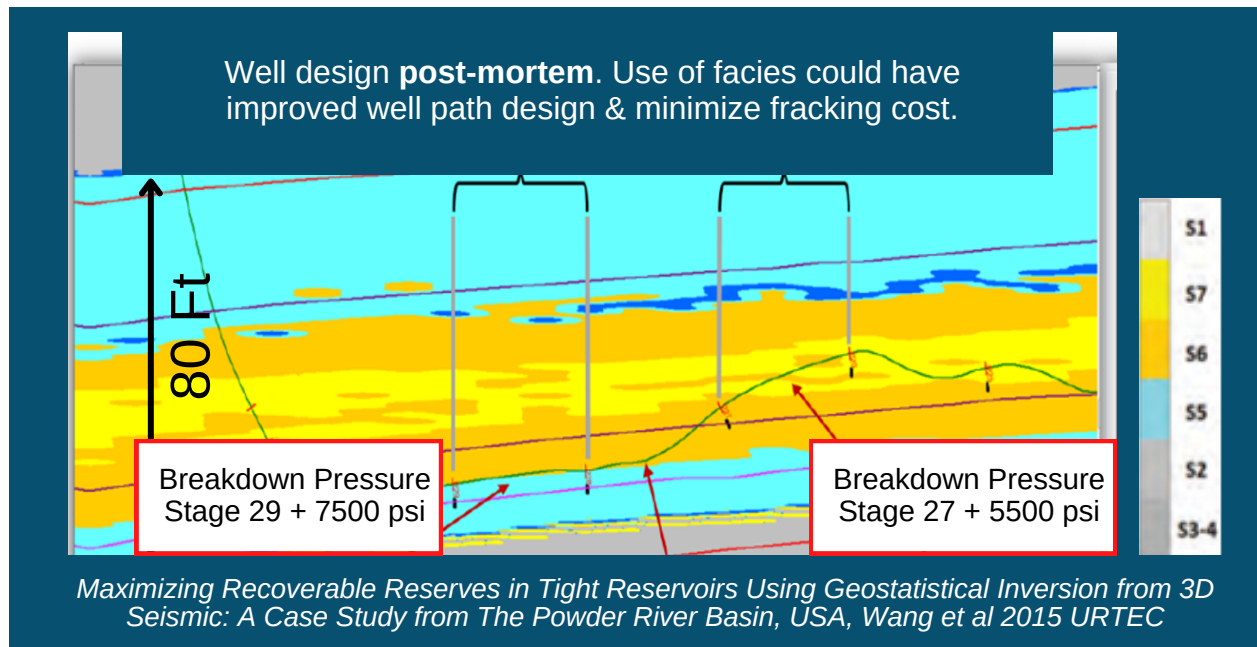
Well design **post-mortem**. Use of facies could have improved well path design & minimize fracking cost.

80 Ft

Breakdown Pressure Stage 29 + 7500 psi

Breakdown Pressure Stage 27 + 5500 psi

S1
S7
S6
S5
S2
S3-4

*Maximizing Recoverable Reserves in Tight Reservoirs Using Geostatistical Inversion from 3D Seismic: A Case Study from The Powder River Basin, USA, Wang et al 2015 URTEC*